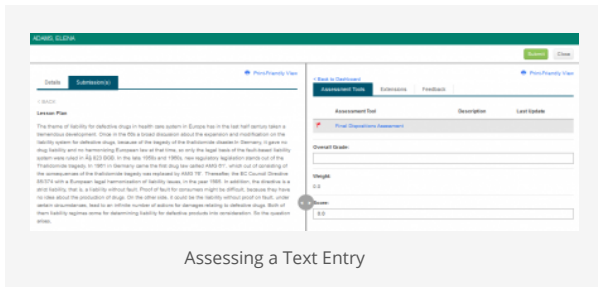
ADAMS, ELENA

Submit Close

Print/Friendly View

Details Submission(s)

< BACK

Lesson Plan

The theme of liability for defective drugs in health care system in Europe has in the last half century taken a tremendous development. Once in the 60s a broad discussion about the expansion and modification on the liability system for defective drugs, because of the tragedy of the thalidomide disaster in Germany, it gave no drug liability and no harmonizing European law at that time, so only the legal basis of the fault-based liability system was ruled in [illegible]. In the late 1960s and 1960s, new regulatory legislation stands out of the thalidomide tragedy. In 1961 in Germany came the first drug law called AMG 61, which out of considering of the consequences of the thalidomide tragedy was replaced by AMG 78'. Thereafter, the EC Council Directive 85/374 with a European legal harmonization of liability issues, in the year 1985. In addition, the directive is a strict liability, that is, a liability without fault. Proof of fault for consumers might be difficult, because they have no idea about the production of drugs. On the other side, it could be the liability without proof on fault, under certain circumstances, lead to an infinite number of actions for damages relating to defective drugs. Both of them liability regimes comes for determining liability for defective products into consideration. So the question arises

< Back to Dashboard

Print/Friendly View

Assessment Tools Extensions Feedback

| | Assessment Tool | Description | Last Update |
|---|---|---|---|
| | Final Dispositions Assessment | | |

Overall Grade:

Weight:

0.0

Score:

0.0

Assessing a Text Entry